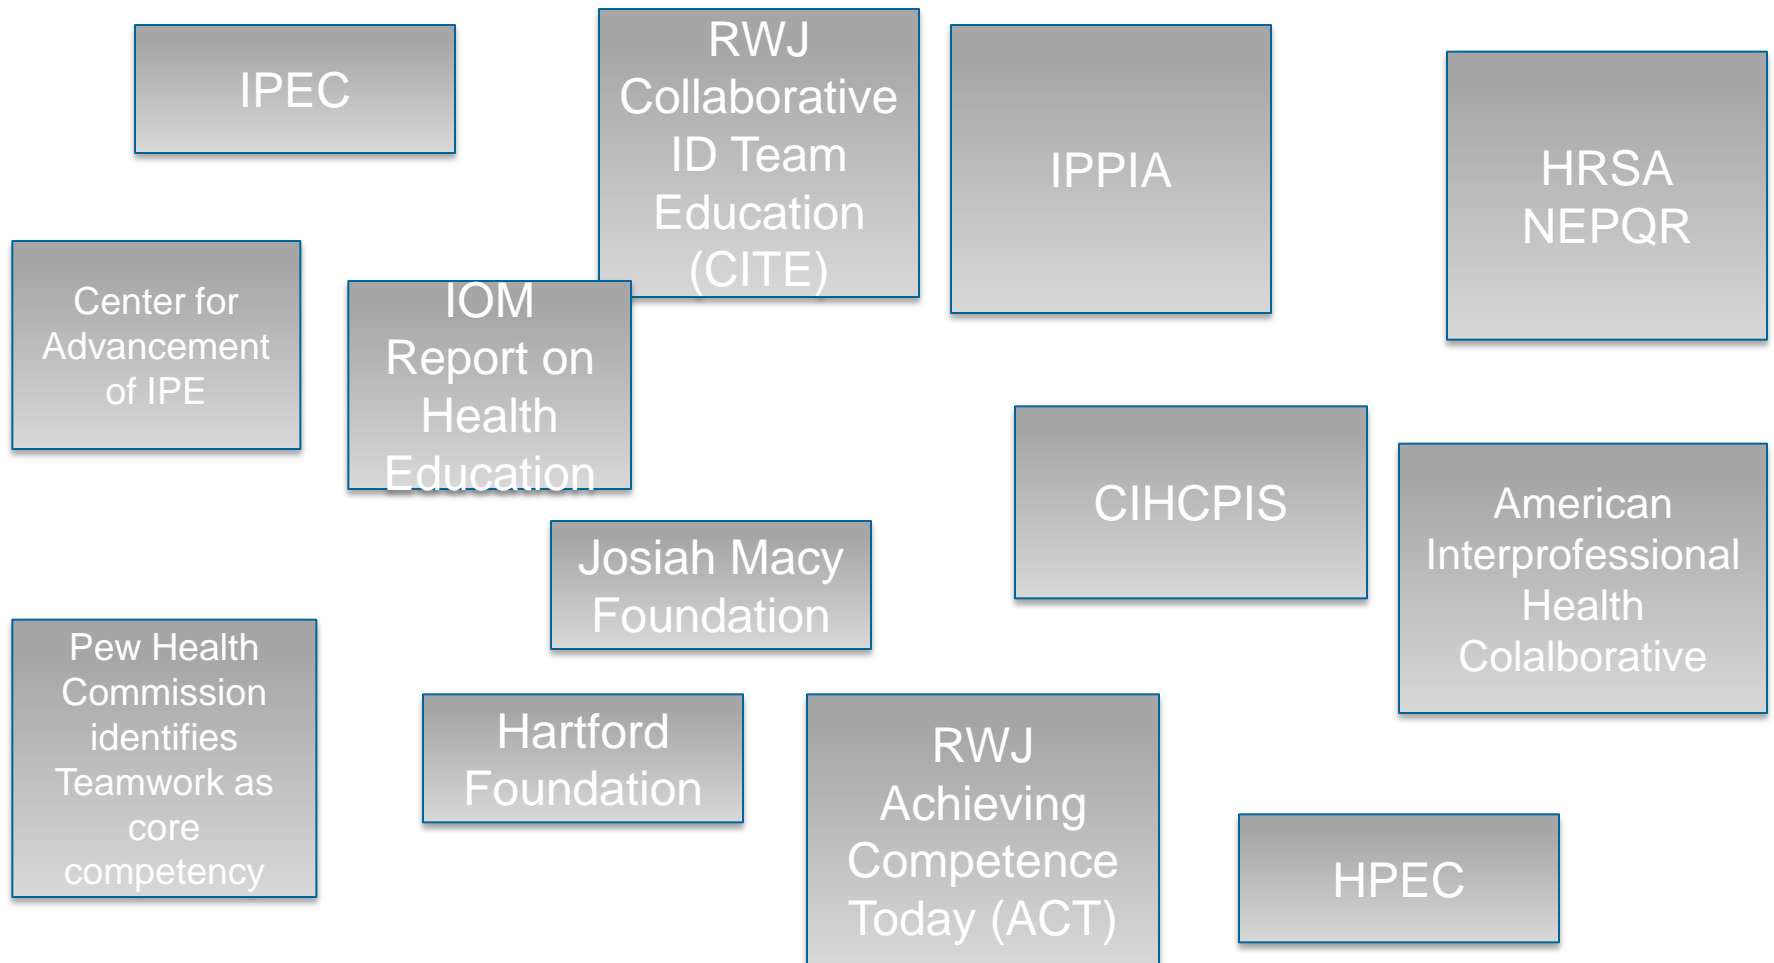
IPEC

RWJ Collaborative ID Team Education (CITE)

IPPIA

HRSA NEPQR

Center for Advancement of IPE

IOM Report on Health Education

CIHCPIS

American Interprofessional Health Colalborative

Josiah Macy Foundation

Pew Health Commission identifies Teamwork as core competency

Hartford Foundation

RWJ Achieving Competence Today (ACT)

HPEC